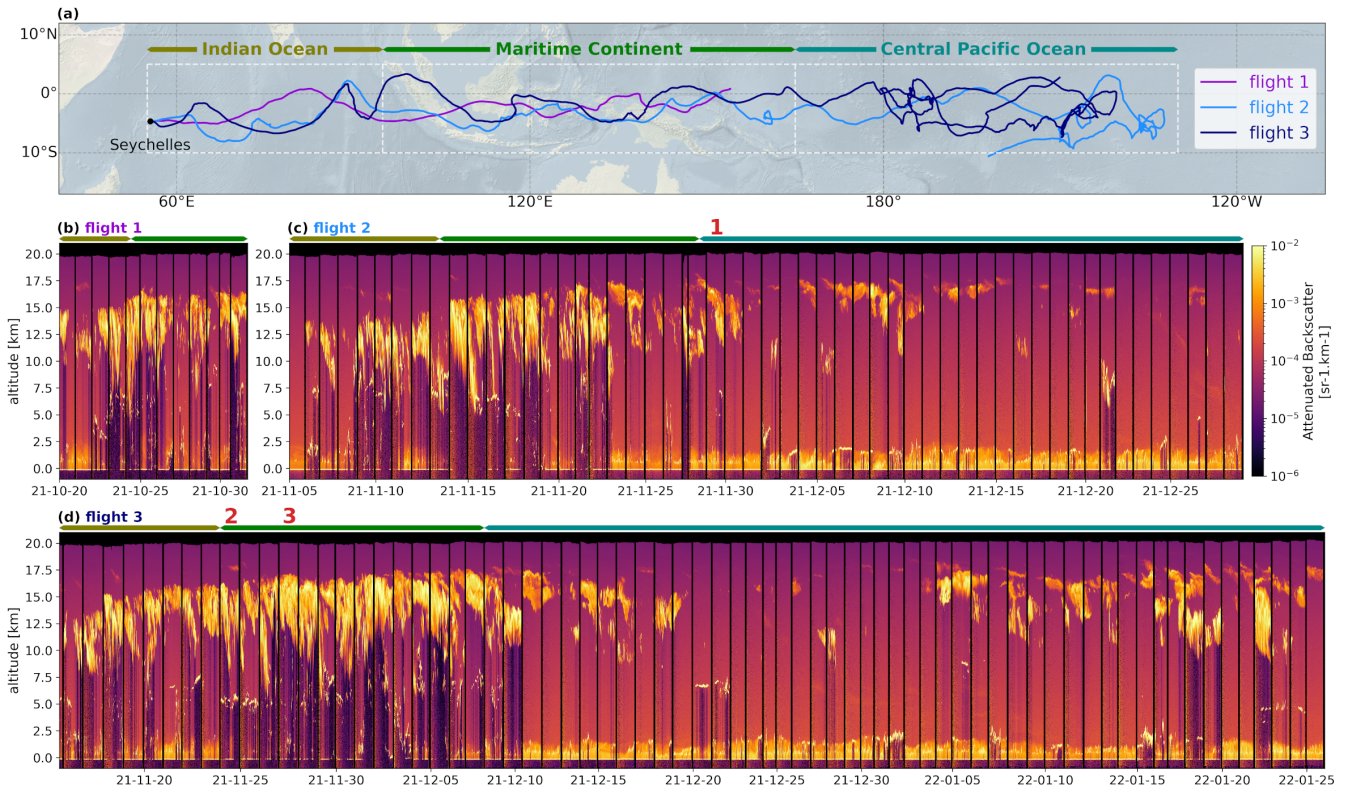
(a)

10°N

0°

10°S

Indian Ocean

Maritime Continent

Central Pacific Ocean

flight 1

flight 2

flight 3

Seychelles

60°E

120°E

180°

120°W

(b) flight 1

(c) flight 2

1

20.0
17.5
15.0
12.5
10.0
7.5
5.0
2.5
0.0

altitude [km]

21-10-20  21-10-25  21-10-30

21-11-05  21-11-10  21-11-15  21-11-20  21-11-25  21-11-30  21-12-05  21-12-10  21-12-15  21-12-20  21-12-25

$10^{-2}$
$10^{-3}$
$10^{-4}$
$10^{-5}$
$10^{-6}$

Attenuated Backscatter [sr-1.km-1]

(d) flight 3

2

3

20.0
17.5
15.0
12.5
10.0
7.5
5.0
2.5
0.0

altitude [km]

21-11-20  21-11-25  21-11-30  21-12-05  21-12-10  21-12-15  21-12-20  21-12-25  21-12-30  22-01-05  22-01-10  22-01-15  22-01-20  22-01-25